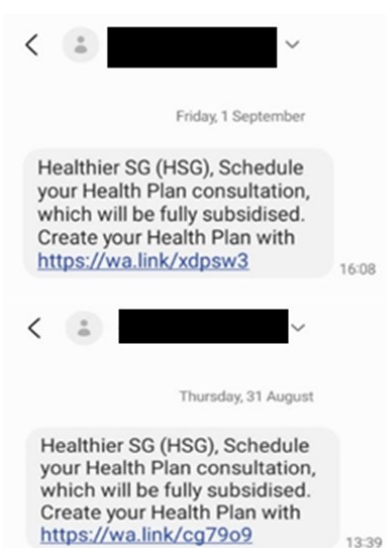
Friday, 1 September

Healthier SG (HSG), Schedule your Health Plan consultation, which will be fully subsidised. Create your Health Plan with https://wa.link/xdpsw3

16:08

Thursday, 31 August

Healthier SG (HSG), Schedule your Health Plan consultation, which will be fully subsidised. Create your Health Plan with https://wa.link/cg79o9

13:39